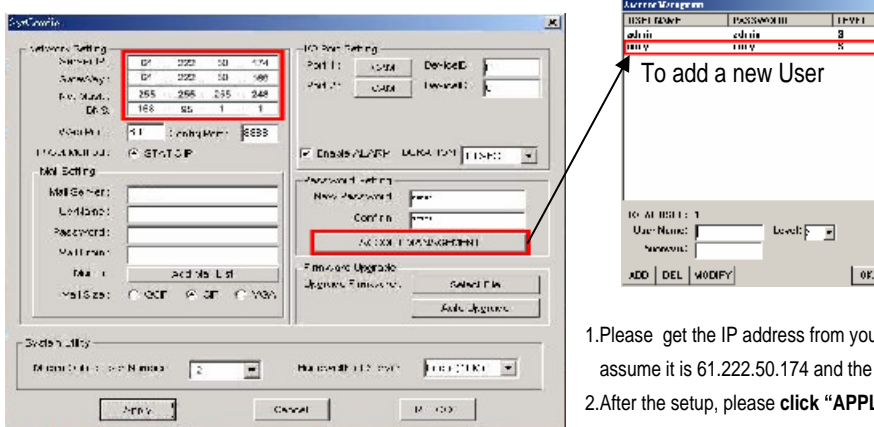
SysConfig

Network Setting
Server IP: 61 222 50 174
GateWay: 61 222 50 169
Net Mask: 255 255 255 248
DNS: 168 95 1 1
Web Port: 80 Control Port: 8888
IP Configuration: STATIC IP

Mail Setting
Mail Server:
Login Name:
Password:
Mail From:
Mail To: Address List
Mail Size: QCIF CIF VGA

I/O Port Setting
Port 1: CAM DeviceID:
Port 2: CAM DeviceID:
Enable ALARM DURATION 1 MSEC

Password Setting
New Password: ****
Confirm: ****
ACCOUNT MANAGEMENT

Firmware Upgrade
Upgrade Firmware: Select File
Auto Upgrade

System Utility
Maximum Online User Number: 2
Bandwidth (Kbps): 1000(T1/E1)

Apply Cancel Monitor

Account Management
| USER NAME | PASSWORD | LEVEL |
|---|---|---|
| admin | admin | 8 |
| rory | rory | 5 |

To add a new User

ID AT USER: 1
User Name: Level: 5
Password:
ADD DEL MODIFY OK

1.Please get the IP address from you
assume it is 61.222.50.174 and the
2.After the setup, please click “APPL